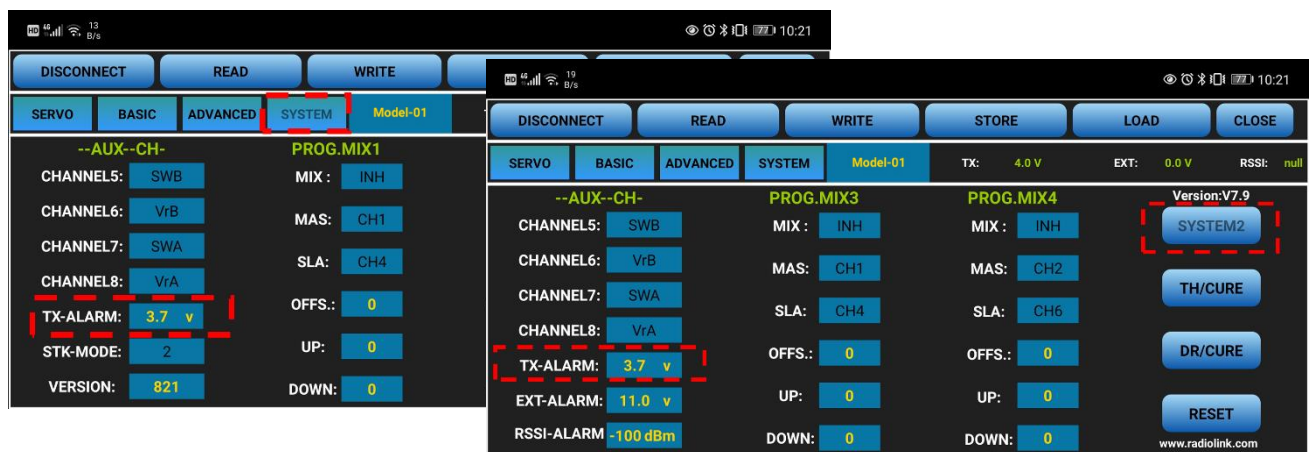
HD 4G 13 B/s 77 10:21

DISCONNECT READ WRITE

SERVO BASIC ADVANCED SYSTEM Model-01

--AUX--CH-
CHANNEL5: SWB
CHANNEL6: VrB
CHANNEL7: SWA
CHANNEL8: VrA
TX-ALARM: 3.7 v
STK-MODE: 2
VERSION: 821

PROG.MIX1
MIX : INH
MAS: CH1
SLA: CH4
OFFS.: 0
UP: 0
DOWN: 0

HD 4G 19 B/s 77 10:21

DISCONNECT READ WRITE STORE LOAD CLOSE

SERVO BASIC ADVANCED SYSTEM Model-01 TX: 4.0 V EXT: 0.0 V RSSI: null

--AUX--CH-
CHANNEL5: SWB
CHANNEL6: VrB
CHANNEL7: SWA
CHANNEL8: VrA
TX-ALARM: 3.7 v
EXT-ALARM: 11.0 v
RSSI-ALARM -100 dBm

PROG.MIX3
MIX : INH
MAS: CH1
SLA: CH4
OFFS.: 0
UP: 0
DOWN: 0

PROG.MIX4
MIX : INH
MAS: CH2
SLA: CH6
OFFS.: 0
UP: 0
DOWN: 0

Version:V7.9
SYSTEM2
TH/CURE
DR/CURE
RESET
www.radiolink.com